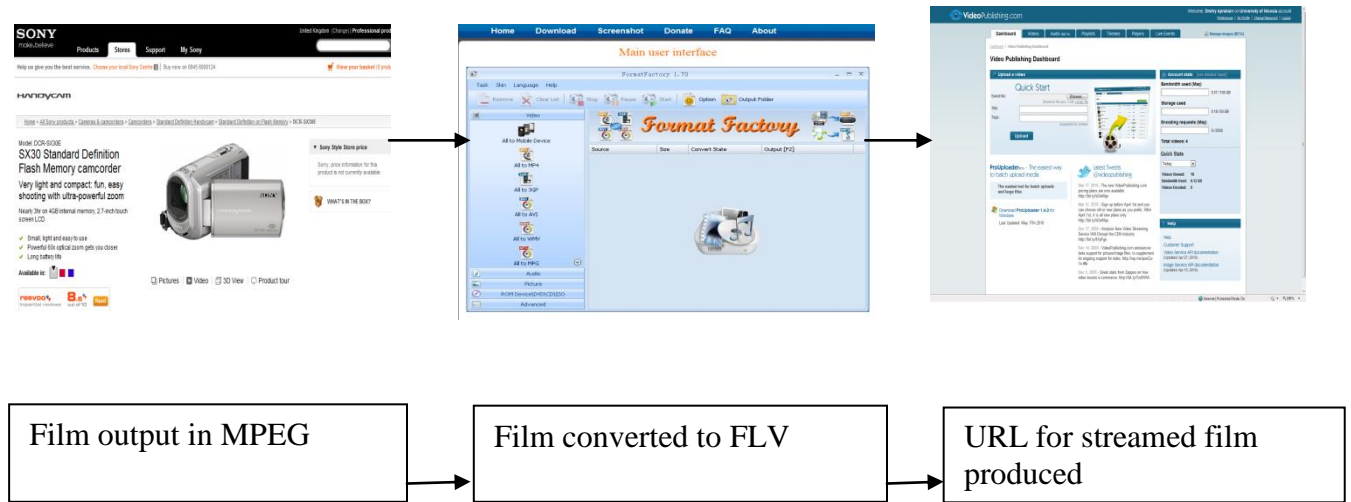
SONY
make.believe
Products Stores Support My Sony
United Kingdom | Change | Professional prod
Help us give you the best service. Choose your local Sony Centre | Buy now on 08450000124
View your basket | 0 prod
HANDYCAM
Home » All Sony products » Cameras & camcorders » Camcorders » Standard Definition Handycam » Standard Definition on Flash Memory » DCR-SX30E
MODEL DCR-SX30E
SX30 Standard Definition Flash Memory camcorder
Very light and compact: fun, easy shooting with ultra-powerful zoom
Nearly 3hr on 4GB internal memory, 2.7-inch touch screen LCD
Small, light and easy to use
Powerful 60x optical zoom gets you closer
Long battery life
Available in:
reevoo 8.6 out of 10 Read
Sony Style Store price
Sorry, price information for this product is not currently available.
WHAT'S IN THE BOX?
Pictures Video 3D View Product tour

Home Download Screenshot Donate FAQ About
Main user interface
FormatFactory 1.70
Task Skin Language Help
Remove Clear List Stop Pause Start Option Output Folder
Video
All to Mobile Device
All to MP4
All to 3GP
All to AVI
All to WMV
All to MPG
Audio
Picture
ROM Device\DVD\CD\ISO
Advanced
Format Factory
Source Size Convert State Output [F2]

VideoPublishing.com
Dashboard Videos Playlists Players Reports Live Events
Video Publishing Dashboard
Upload a video
Quick Start
Upload
Account stats
Bandwidth used (Mb)
Storage used
Encoding requests (Mb)
Total videos: 4
Quick Stats
ProUploader - The easiest way to batch upload media
Latest Tweets @videopublishing
Help
Customer Support

Film output in MPEG

Film converted to FLV

URL for streamed film produced